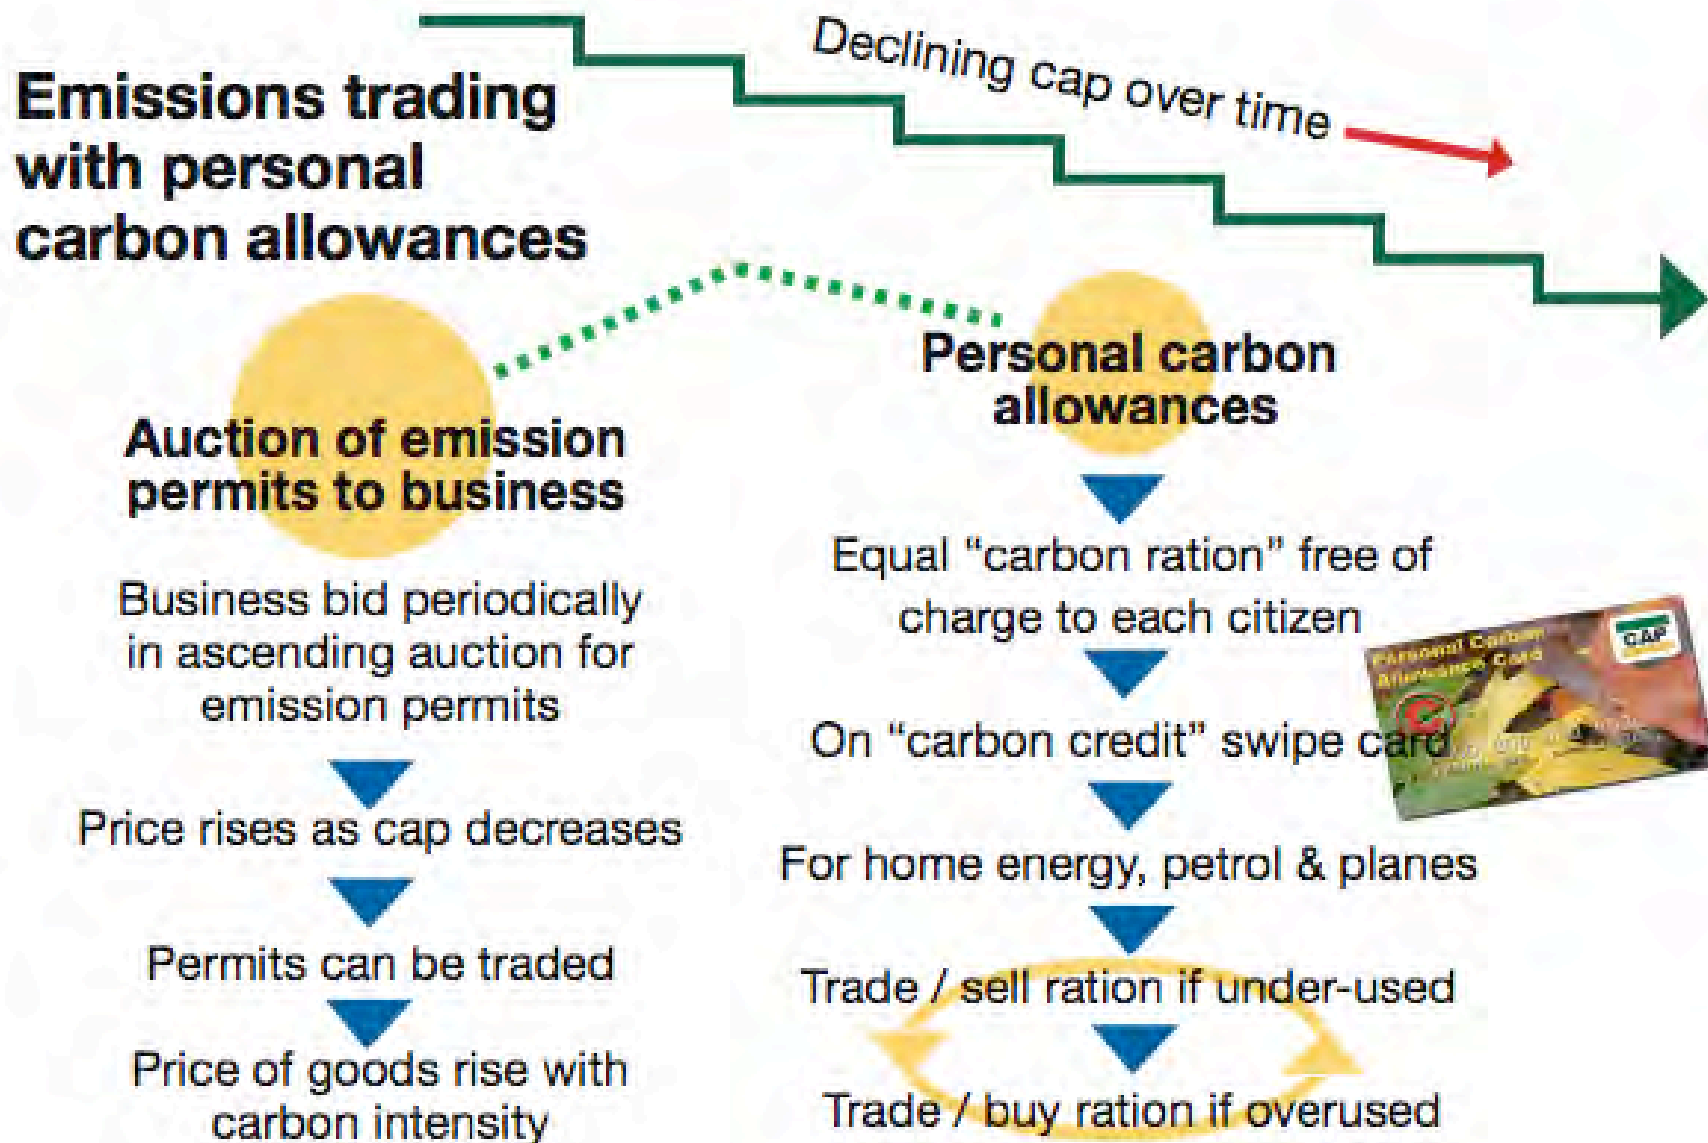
Emissions trading with personal carbon allowances

Declining cap over time

Auction of emission permits to business

Business bid periodically in ascending auction for emission permits

Price rises as cap decreases

Permits can be traded

Price of goods rise with carbon intensity

Personal carbon allowances

Equal "carbon ration" free of charge to each citizen

On "carbon credit" swipe card

Personal Carbon Allowance Card

CAP

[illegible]

For home energy, petrol & planes

Trade / sell ration if under-used

Trade / buy ration if overused